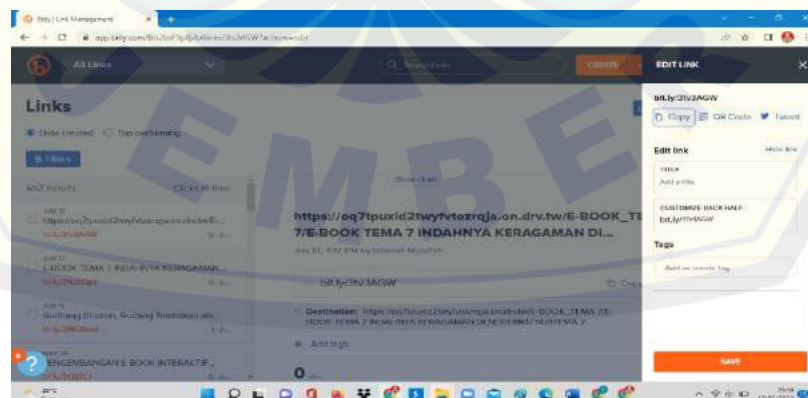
Bitly | Link Management

app.bitly.com/Bo/bitlinks/3lv3AGW?actions=edit

All Links

Search links

CREATE

EDIT LINK

Links

Date created Top performing

Filters

Click all links

Jun 11
https://oq7tpuxid2twyfvtozrqja.on.drv.tw/E-BOOK
bit.ly/3lv3AGW

E-BOOK TEMA 7 INDAHNYA KERAGAMAN
bit.ly/

Gudang Ilmu Gudang Ilmu

PENGEMBANGAN E-BOOK INTERAKTIF

Show chart

https://oq7tpuxid2twyfvtozrqja.on.drv.tw/E-BOOK_TE 7/E-BOOK TEMA 7 INDAHNYA KERAGAMAN DI...

bit.ly/3lv3AGW

Destination: https://oq7tpuxid2twyfvtozrqja.on.drv.tw/E-BOOK_TEMA 7/E-BOOK TEMA 7 INDAHNYA KERAGAMAN DI NEGERIKU SUBTEMA 2

Add tags

0

bit.ly/3lv3AGW

Copy QR Code Tweet

Edit link

TITLE
Add a title

CUSTOMIZE BACK-HALF
bit.ly/3lv3AGW

Tags

Add or create tag

SAVE